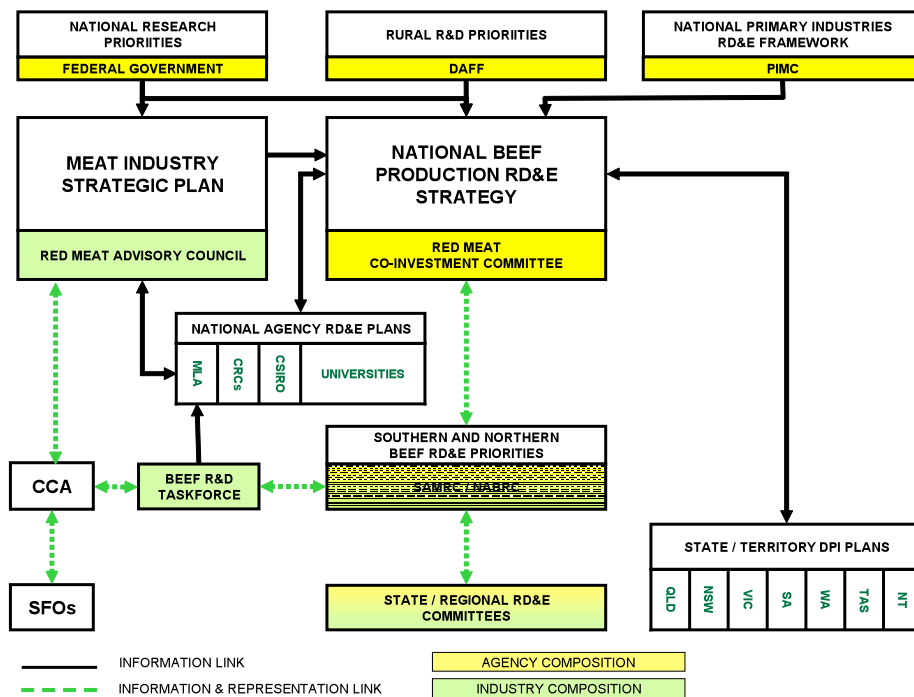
NATIONAL RESEARCH PRIORIITIES

FEDERAL GOVERNMENT

RURAL R&D PRIORIITIES

DAFF

NATIONAL PRIMARY INDUSTRIES RD&E FRAMEWORK

PIMC

MEAT INDUSTRY STRATEGIC PLAN

RED MEAT ADVISORY COUNCIL

NATIONAL BEEF PRODUCTION RD&E STRATEGY

RED MEAT CO-INVESTMENT COMMITTEE

NATIONAL AGENCY RD&E PLANS

MLA

CRCs

CSIRO

UNIVERSITIES

SOUTHERN AND NORTHERN BEEF RD&E PRIORITIES

SAMRC / NABRC

CCA

BEEF R&D TASKFORCE

SFOs

STATE / REGIONAL RD&E COMMITTEES

STATE / TERRITORY DPI PLANS

QLD

NSW

VIC

SA

WA

TAS

NT

INFORMATION LINK

INFORMATION & REPRESENTATION LINK

AGENCY COMPOSITION

INDUSTRY COMPOSITION